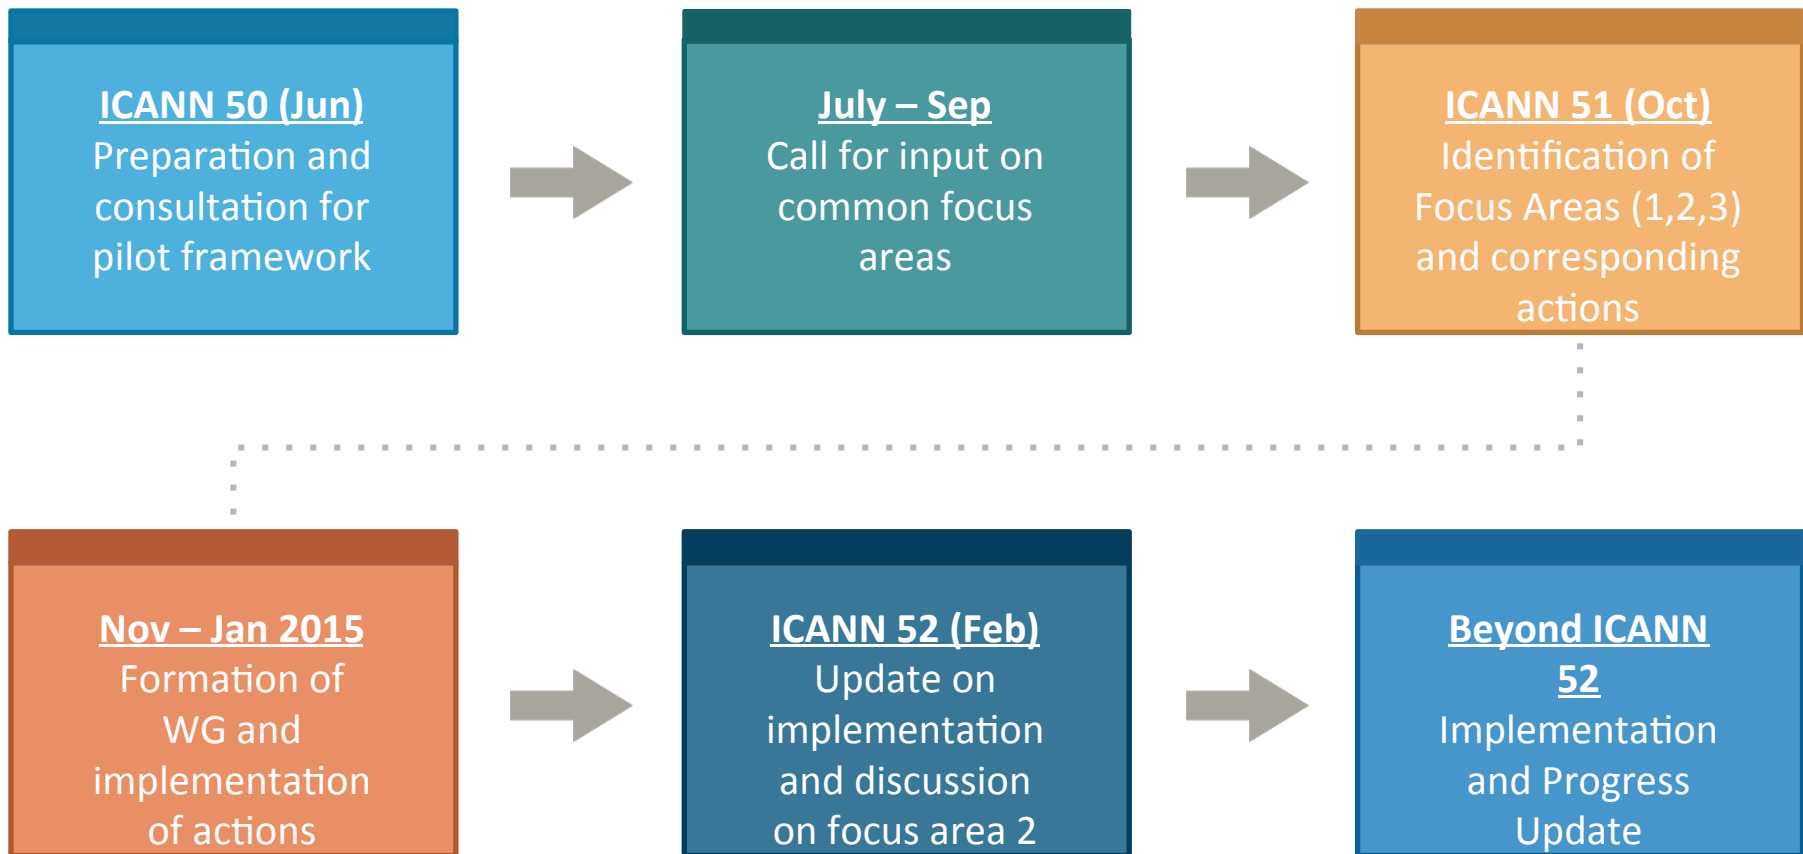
ICANN 50 (Jun)
Preparation and consultation for pilot framework

July – Sep
Call for input on common focus areas

ICANN 51 (Oct)
Identification of Focus Areas (1,2,3) and corresponding actions

Nov – Jan 2015
Formation of WG and implementation of actions

ICANN 52 (Feb)
Update on implementation and discussion on focus area 2

Beyond ICANN 52
Implementation and Progress Update